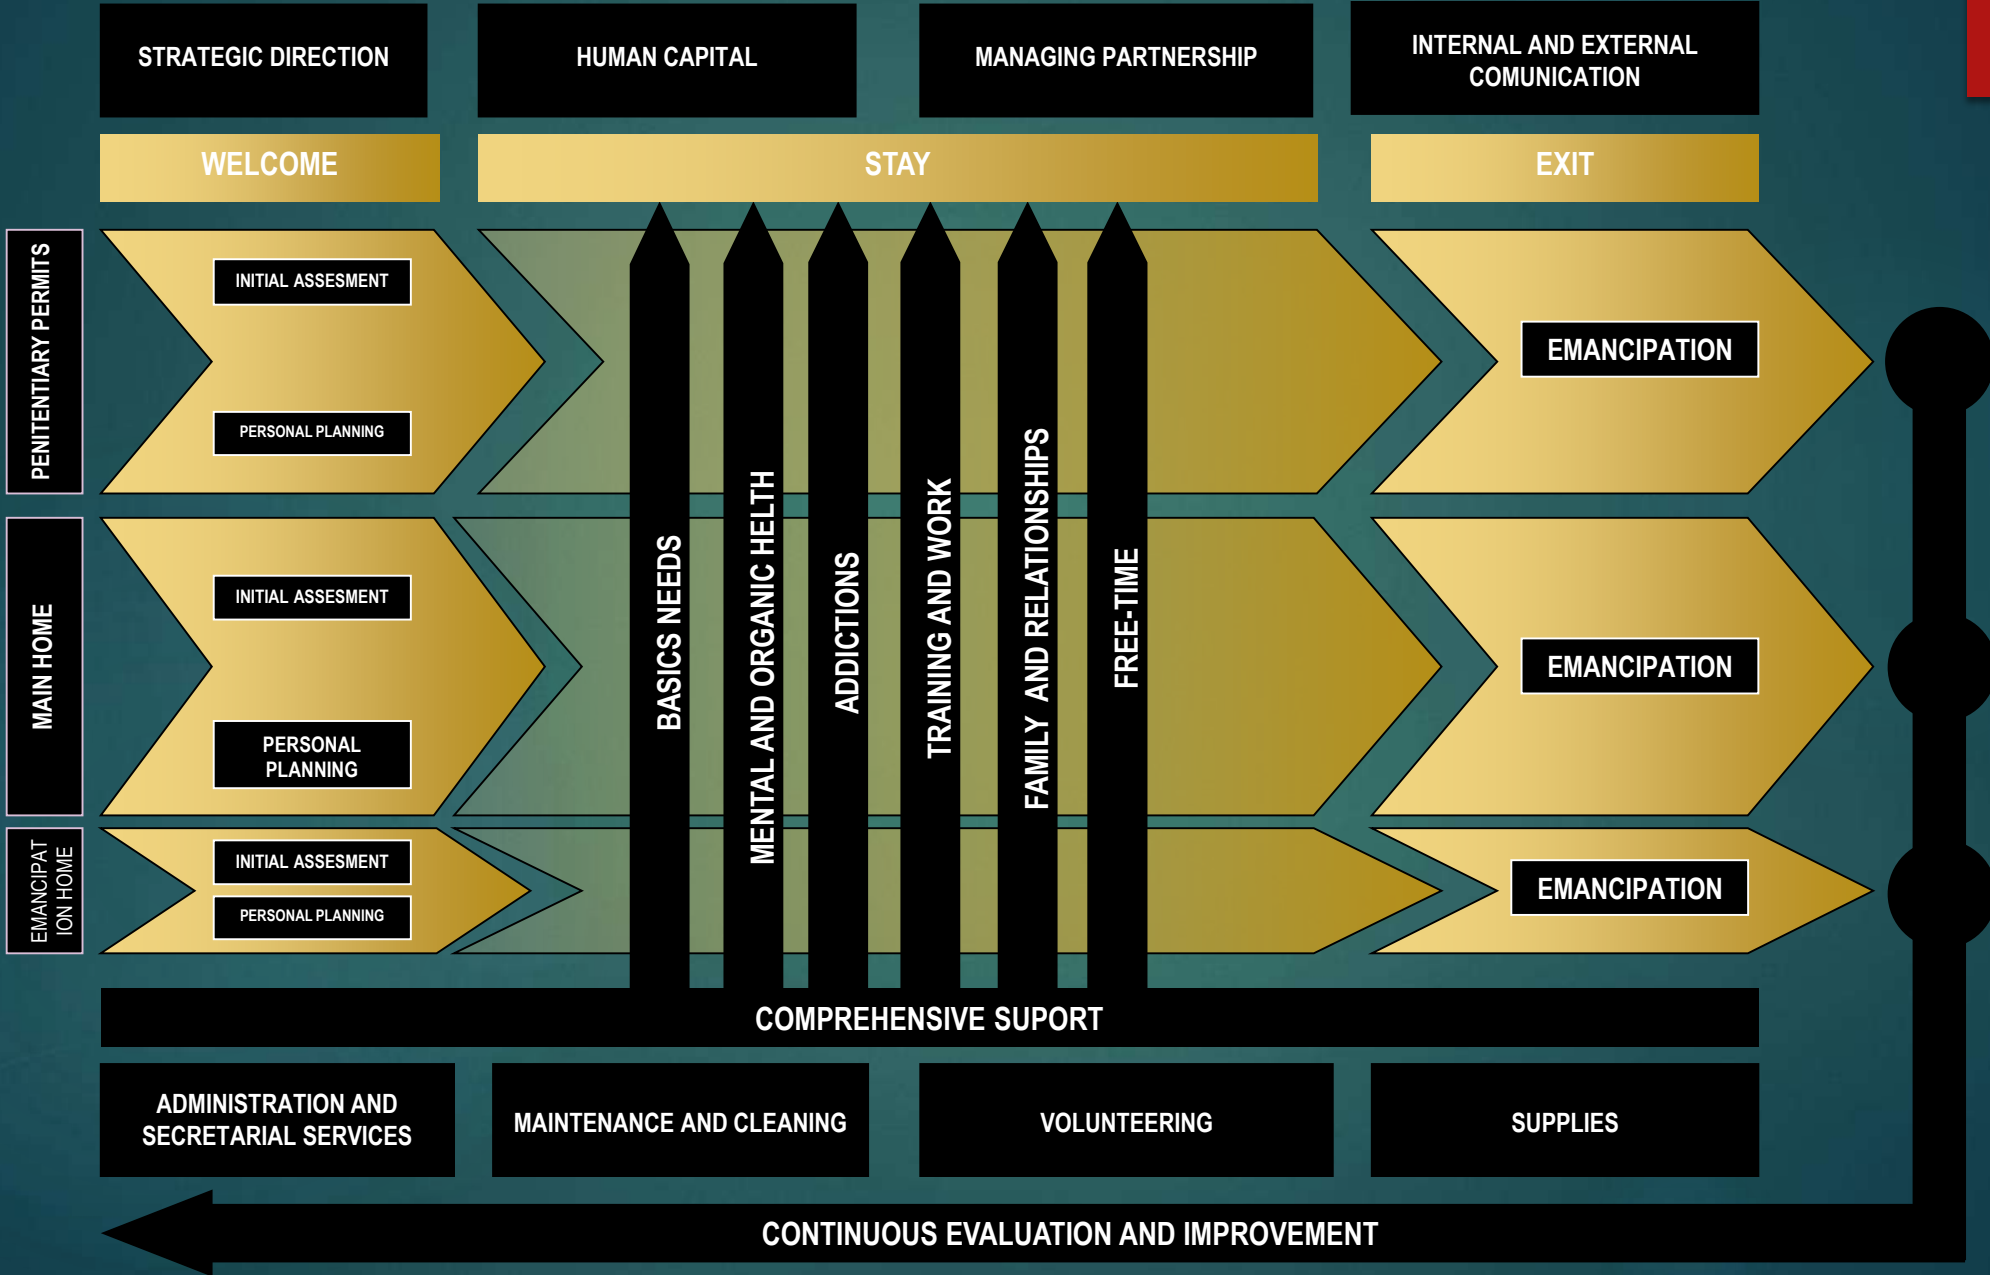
STRATEGIC DIRECTION

HUMAN CAPITAL

MANAGING PARTNERSHIP

INTERNAL AND EXTERNAL COMUNICATION

WELCOME

STAY

EXIT

PENITENTIARY PERMITS

INITIAL ASSESMENT

PERSONAL PLANNING

MAIN HOME

INITIAL ASSESMENT

PERSONAL PLANNING

EMANCIPATION HOME

INITIAL ASSESMENT

PERSONAL PLANNING

BASICS NEEDS

MENTAL AND ORGANIC HELTH

ADDICTIONS

TRAINING AND WORK

FAMILY AND RELATIONSHIPS

FREE-TIME

EMANCIPATION

EMANCIPATION

EMANCIPATION

COMPREHENSIVE SUPORT

ADMINISTRATION AND SECRETARIAL SERVICES

MAINTENANCE AND CLEANING

VOLUNTEERING

SUPPLIES

CONTINUOUS EVALUATION AND IMPROVEMENT